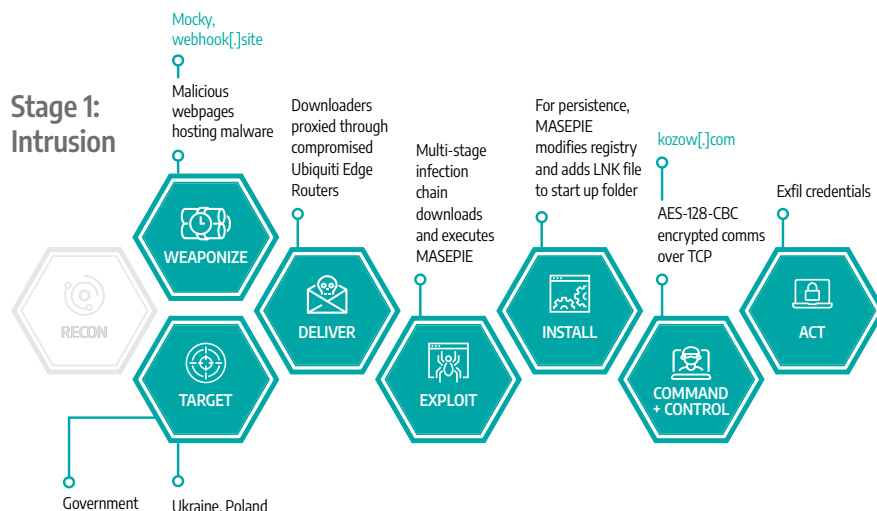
Mocky, webhook[.]site

Stage 1: Intrusion

Malicious webpages hosting malware

Downloaders proxied through compromised Ubiquiti Edge Routers

Multi-stage infection chain downloads and executes MASEPIE

For persistence, MASEPIE modifies registry and adds LNK file to start up folder

kozow[.]com

AES-128-CBC encrypted comms over TCP

Exfil credentials

WEAPONIZE

RECON

DELIVER

EXPLOIT

INSTALL

COMMAND + CONTROL

ACT

TARGET

Government

Ukraine, Poland